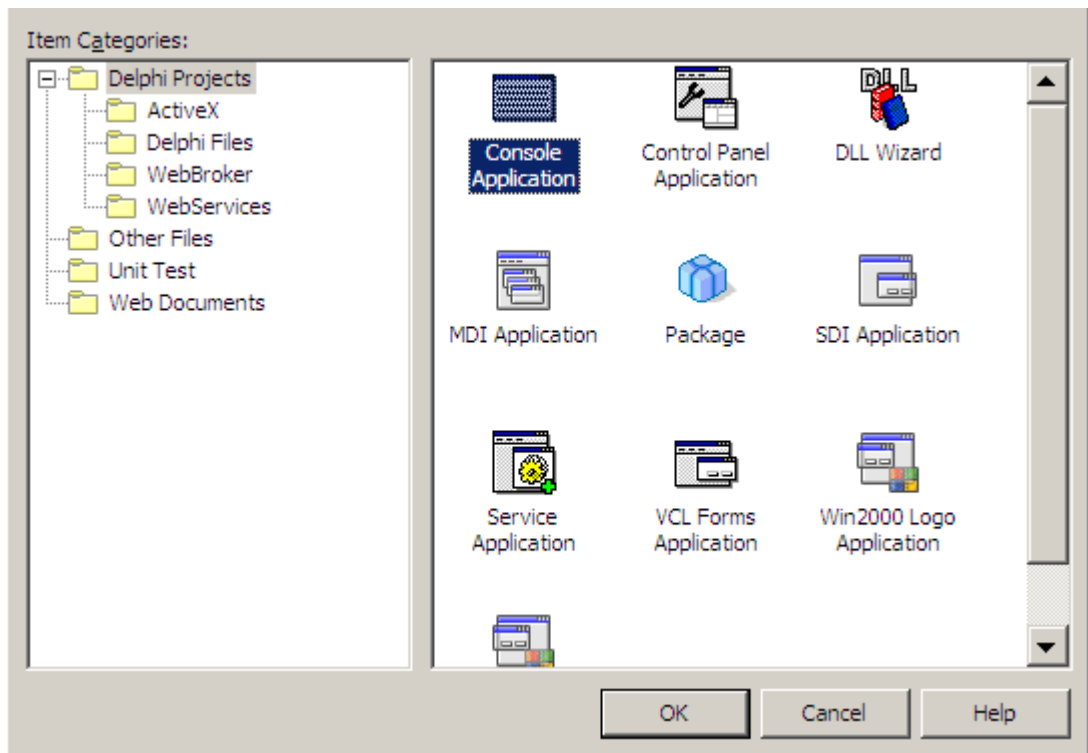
Item Categories:

Delphi Projects
ActiveX
Delphi Files
WebBroker
WebServices
Other Files
Unit Test
Web Documents

Console Application
Control Panel Application
DLL Wizard
MDI Application
Package
SDI Application
Service Application
VCL Forms Application
Win2000 Logo Application

OK
Cancel
Help